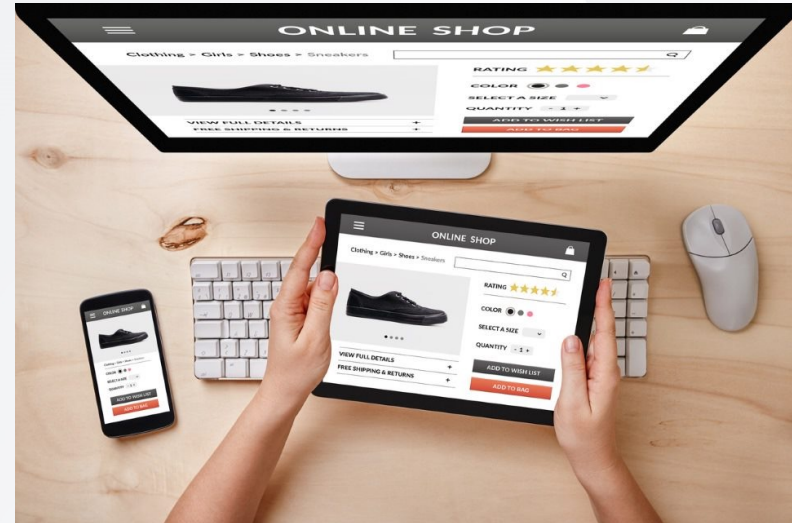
ONLINE SHOP
Clothing > Girls > Shoes > Sneakers
RATING
COLOR
SELECT A SIZE
QUANTITY - 1 +
VIEW FULL DETAILS +
FREE SHIPPING & RETURNS +
ADD TO WISH LIST
ADD TO BAG

ONLINE SHOP
Clothing > Girls > Shoes > Sneakers
RATING
COLOR
SELECT A SIZE
QUANTITY - 1 +
VIEW FULL DETAILS +
FREE SHIPPING & RETURNS +
ADD TO WISH LIST
ADD TO BAG

ONLINE SHOP
ADD TO WISH LIST
ADD TO BAG